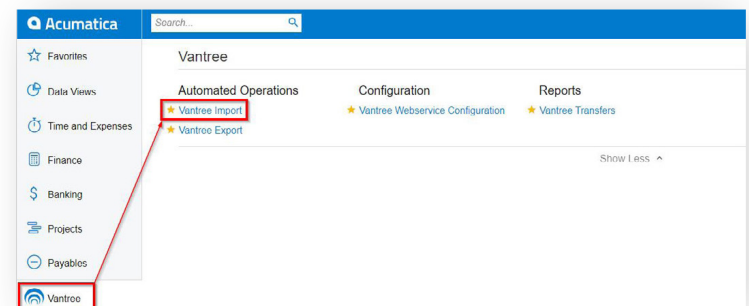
Acumatica

Search...

Favorites

Data Views

Time and Expenses

Finance

Banking

Projects

Payables

Vantree

Vantree

Automated Operations

Vantree Import

Vantree Export

Configuration

Vantree Webservice Configuration

Reports

Vantree Transfers

Show Less